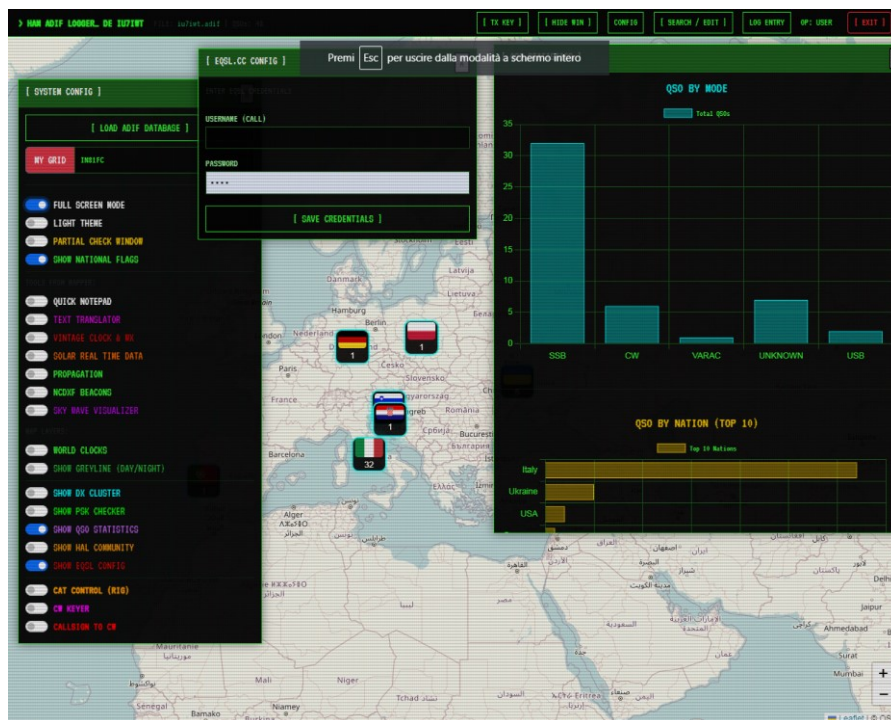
> HAM ADIF LOGGER. DE IU7IWT FILE: iu7iwt.adif

[ TX KEY ] [ HIDE WIN ] CONFIG [ SEARCH / EDIT ] LOG ENTRY OP: USER [ EXIT ]

Premi Esc per uscire dalla modalità a schermo intero

[ EQSL.CC CONFIG ]

USERNAME (CALL)

PASSWORD

****

[ SAVE CREDENTIALS ]

[ SYSTEM CONFIG ]

[ LOAD ADIF DATABASE ]

MY GRID IN81FC

FULL SCREEN MODE
LIGHT THEME
PARTIAL CHECK WINDOW
SHOW NATIONAL FLAGS

QUICK NOTEPAD
TEXT TRANSLATOR
VINTAGE CLOCK & WX
SOLAR REAL TIME DATA
PROPAGATION
NCDXF BEACONS
SKY WAVE VISUALIZER

WORLD CLOCKS
SHOW GREYLINE (DAY/NIGHT)

SHOW DX CLUSTER
SHOW PSK CHECKER
SHOW QSO STATISTICS
SHOW HAL COMMUNITY
SHOW EQSL CONFIG

CAT CONTROL (RIG)
CW KEYER
CALLSIGN TO CW

QSO BY MODE

Total QSOs

35
30
25
20
15
10
5
0

SSB CW VARAC UNKNOWN USB

QSO BY NATION (TOP 10)

Top 10 Nations

Italy
Ukraine
USA

1
1
1
32

Danmark Hamburg Berlin Nederland Latvija Lietuva Paris France Slovensko Zagreb România Србија Bucuresti Barcelona Ελλάς Alger Mauritanie Mali Niger Tchad Sénégal Bamako Niamey السودان Delhi Jaipur Ahmedabad Surat Mumbai

+
−
Leaflet